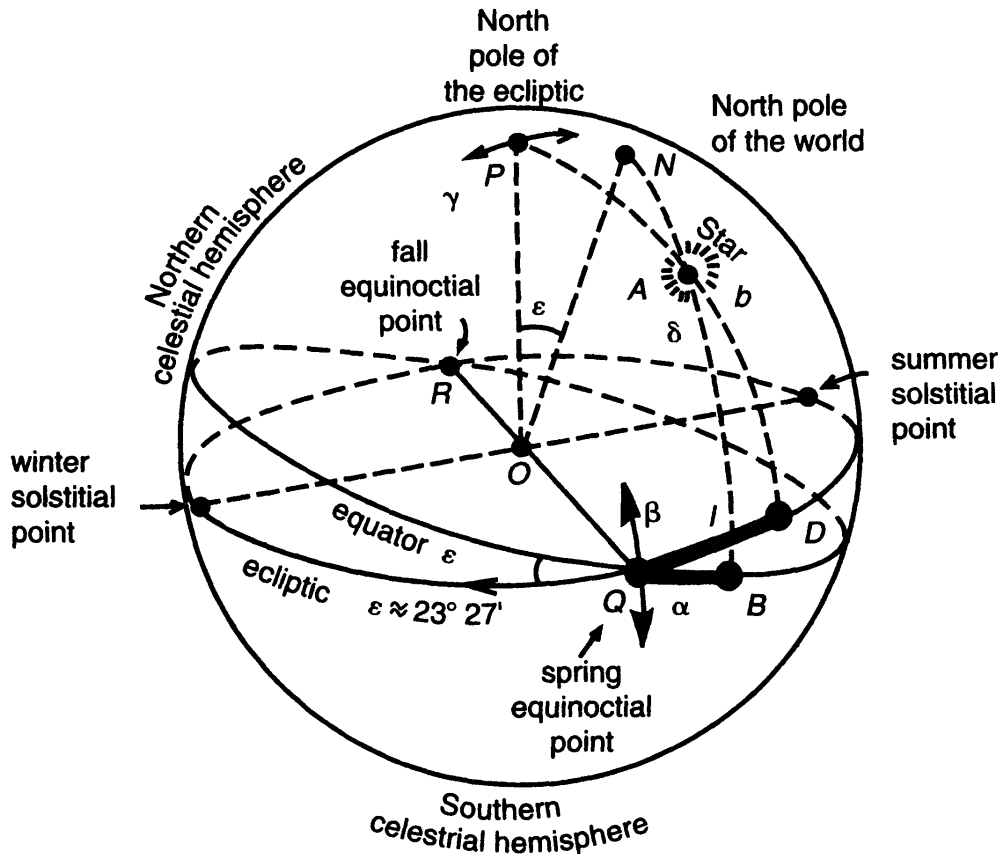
North pole of the ecliptic

North pole of the world

Northern celestial hemisphere

P

N

$\gamma$

Star

fall equinoctial point

$\varepsilon$

A

b

$\delta$

summer solstitial point

R

O

winter solstitial point

$\beta$

l

D

equator $\varepsilon$

ecliptic

Q

$\alpha$

B

$\varepsilon \approx 23° 27'$

spring equinoctial point

Southern celestial hemisphere